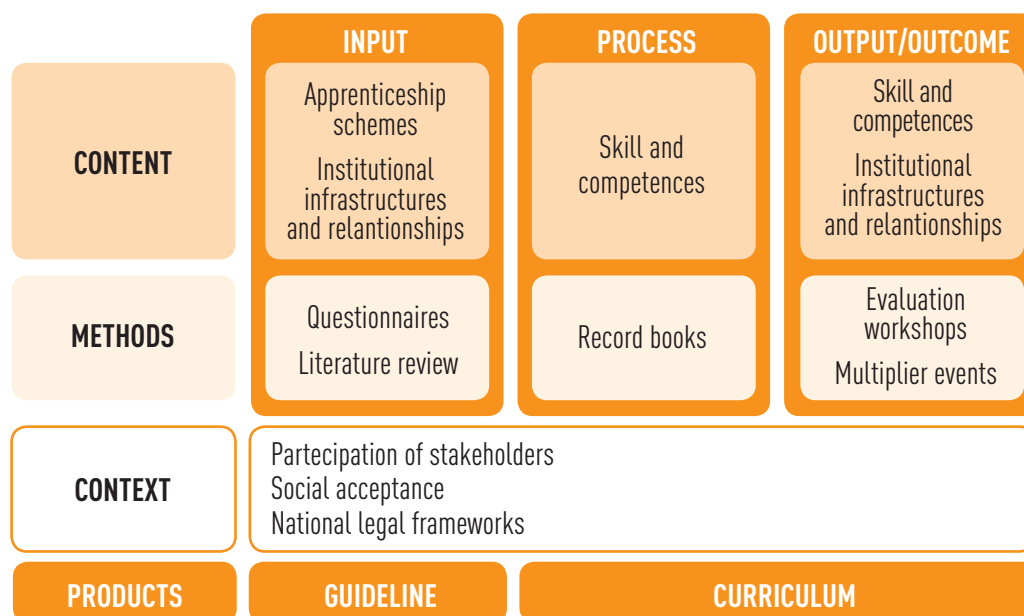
| | INPUT | PROCESS | OUTPUT/OUTCOME |
|---|---|---|---|
| CONTENT | Apprenticeship schemes<br>Institutional infrastructures and relantionships | Skill and competences | Skill and competences<br>Institutional infrastructures and relantionships |
| METHODS | Questionnaires<br>Literature review | Record books | Evaluation workshops<br>Multiplier events |

CONTEXT

Partecipation of stakeholders
Social acceptance
National legal frameworks

PRODUCTS

GUIDELINE

CURRICULUM